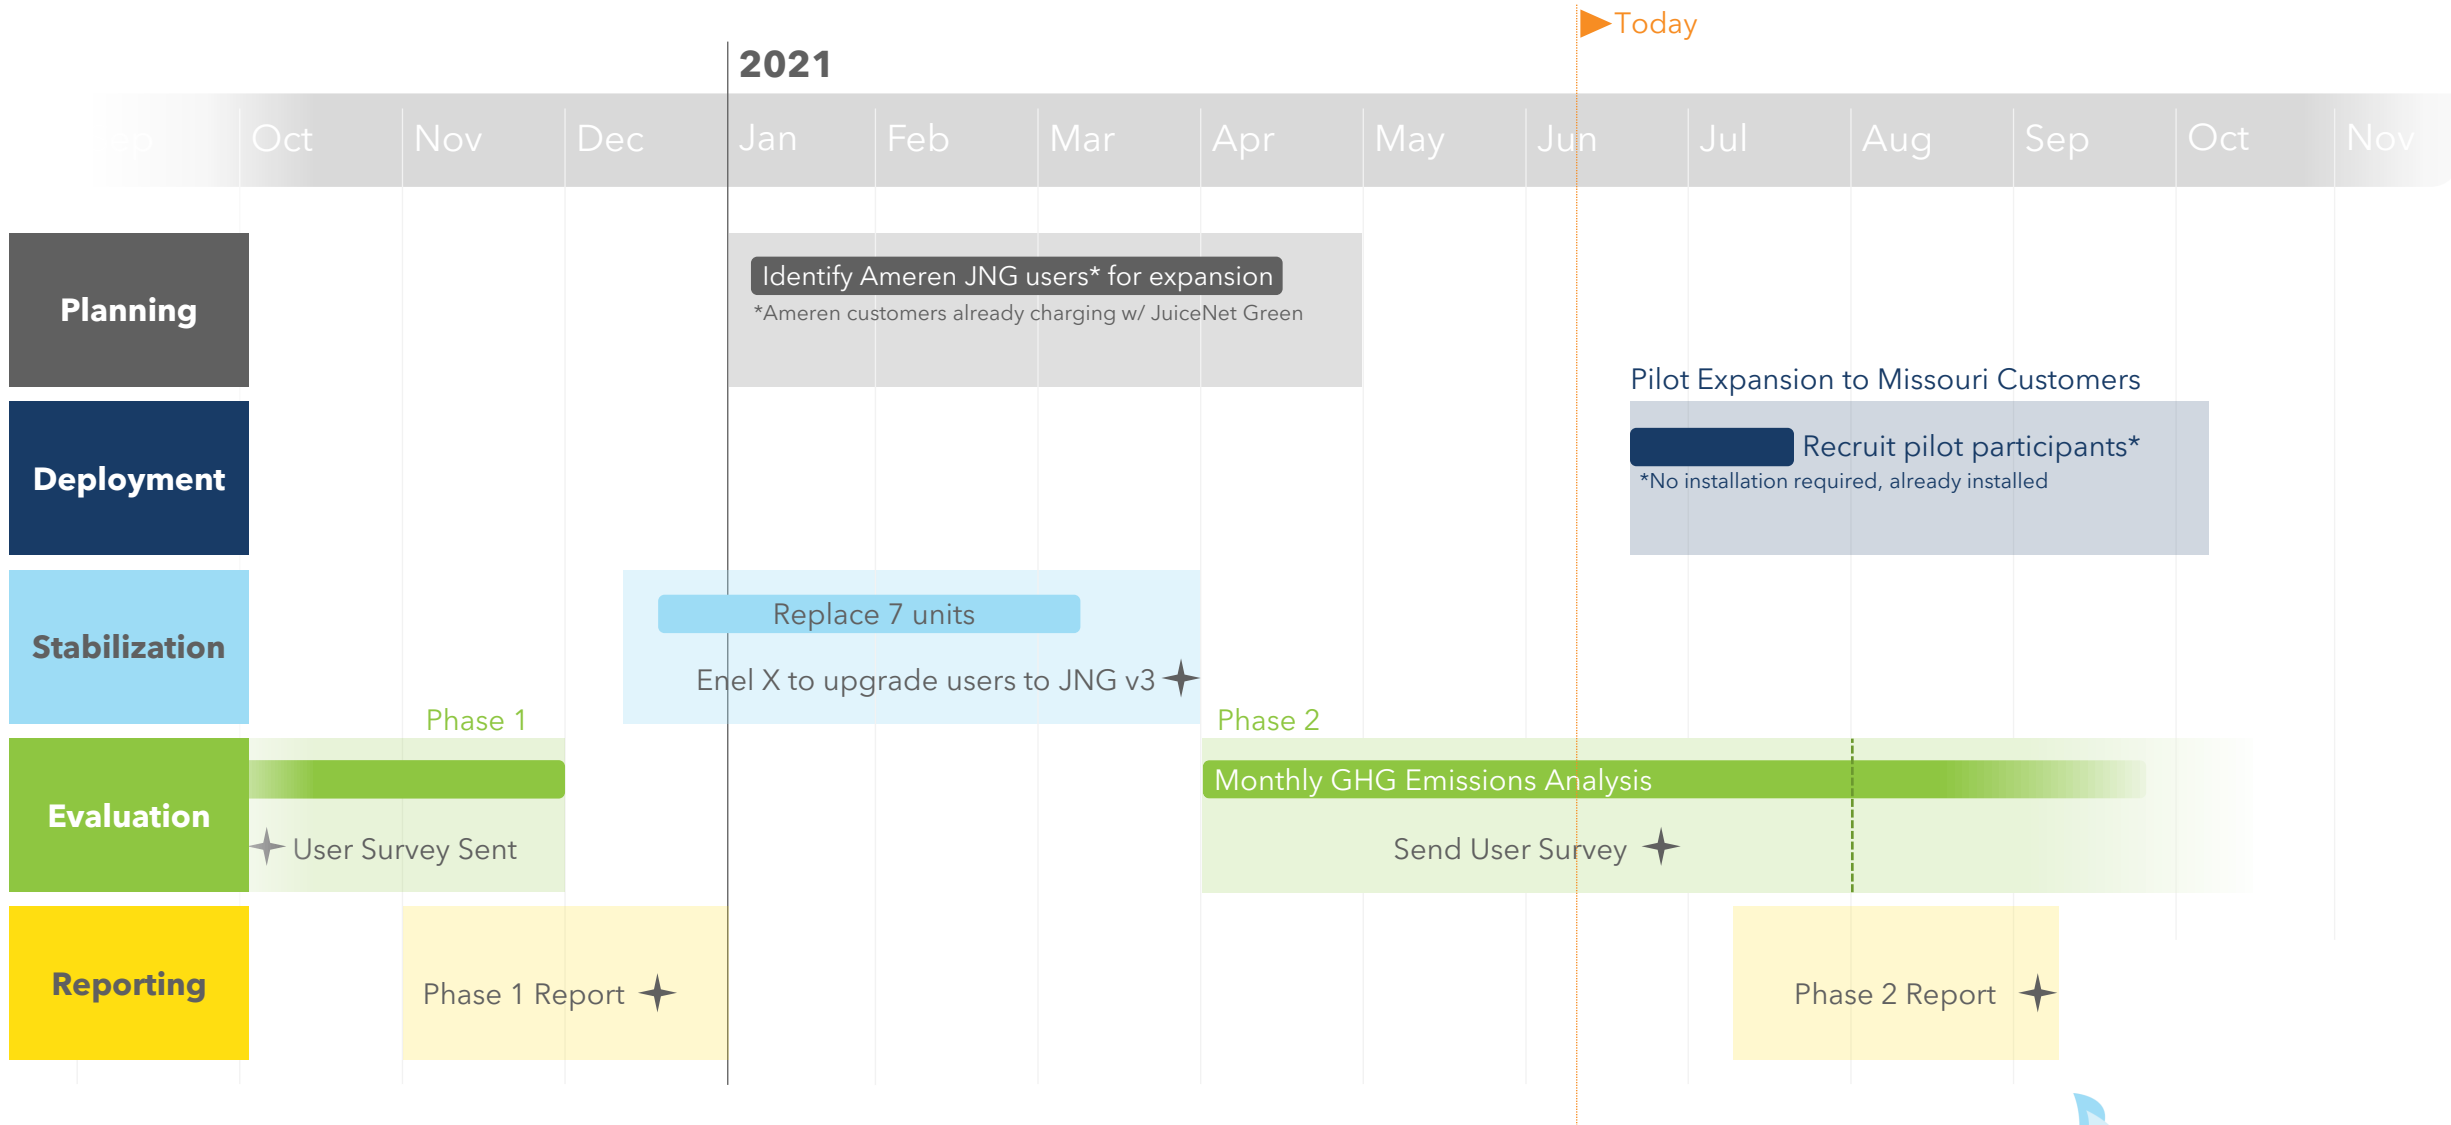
Today

2021

ep Oct Nov Dec Jan Feb Mar Apr May Jun Jul Aug Sep Oct Nov

Planning

Identify Ameren JNG users* for expansion

*Ameren customers already charging w/ JuiceNet Green

Pilot Expansion to Missouri Customers

Deployment

Recruit pilot participants*

*No installation required, already installed

Stabilization

Replace 7 units

Enel X to upgrade users to JNG v3

Phase 1

Phase 2

Evaluation

Monthly GHG Emissions Analysis

User Survey Sent

Send User Survey

Reporting

Phase 1 Report

Phase 2 Report